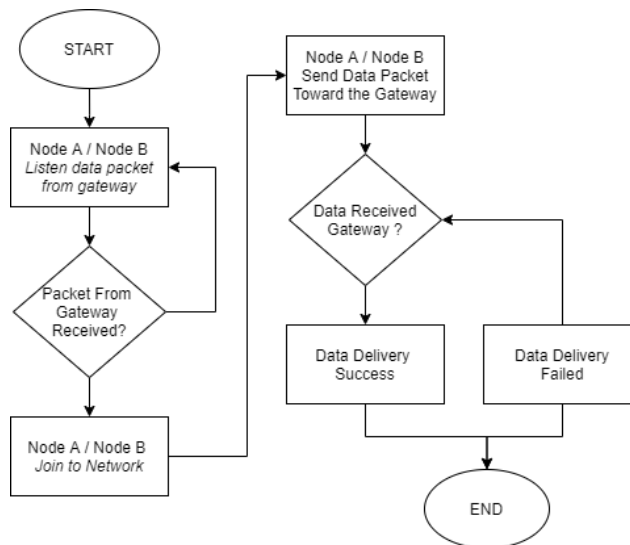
START

Node A / Node B
Listen data packet from gateway

Packet From Gateway Received?

Node A / Node B
Join to Network

Node A / Node B
Send Data Packet Toward the Gateway

Data Received Gateway ?

Data Delivery Success

Data Delivery Failed

END